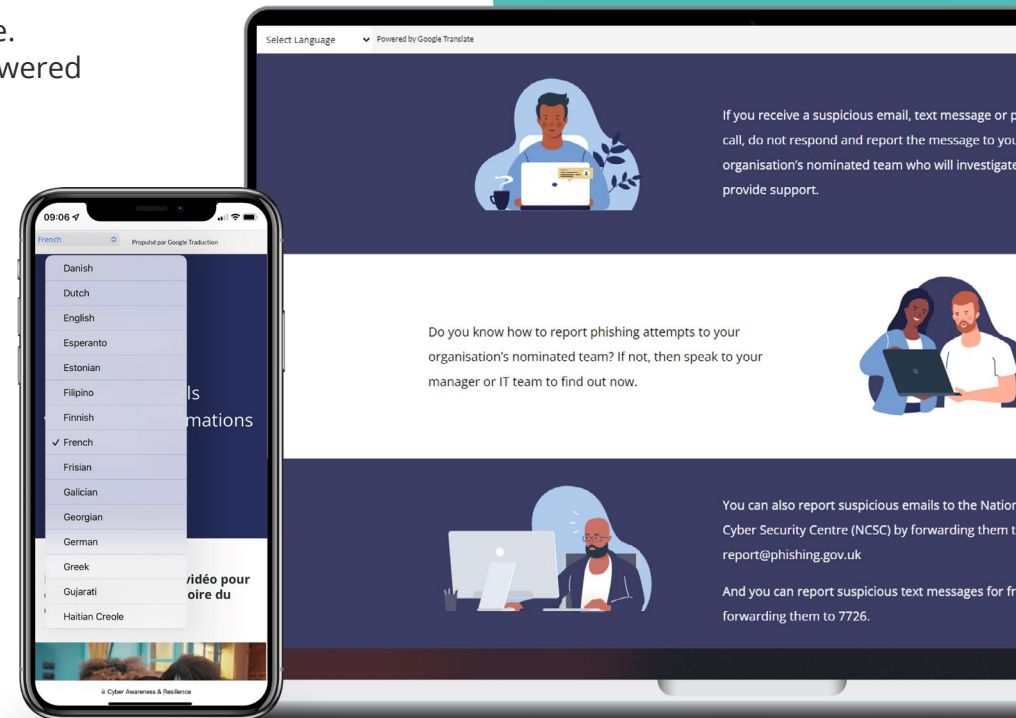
e.
wered

Select Language Powered by Google Translate

If you receive a suspicious email, text message or p call, do not respond and report the message to you organisation's nominated team who will investigate provide support.

Do you know how to report phishing attempts to your organisation's nominated team? If not, then speak to your manager or IT team to find out now.

You can also report suspicious emails to the Nation Cyber Security Centre (NCSC) by forwarding them t report@phishing.gov.uk

And you can report suspicious text messages for fr forwarding them to 7726.

09:06

French
Propulsé par Google Traduction

Danish
Dutch
English
Esperanto
Estonian
Filipino
Finnish
✓ French
Frisian
Galician
Georgian
German
Greek
Gujarati
Haitian Creole

ls
mations

vidéo pour
oire du

Cyber Awareness & Resilience